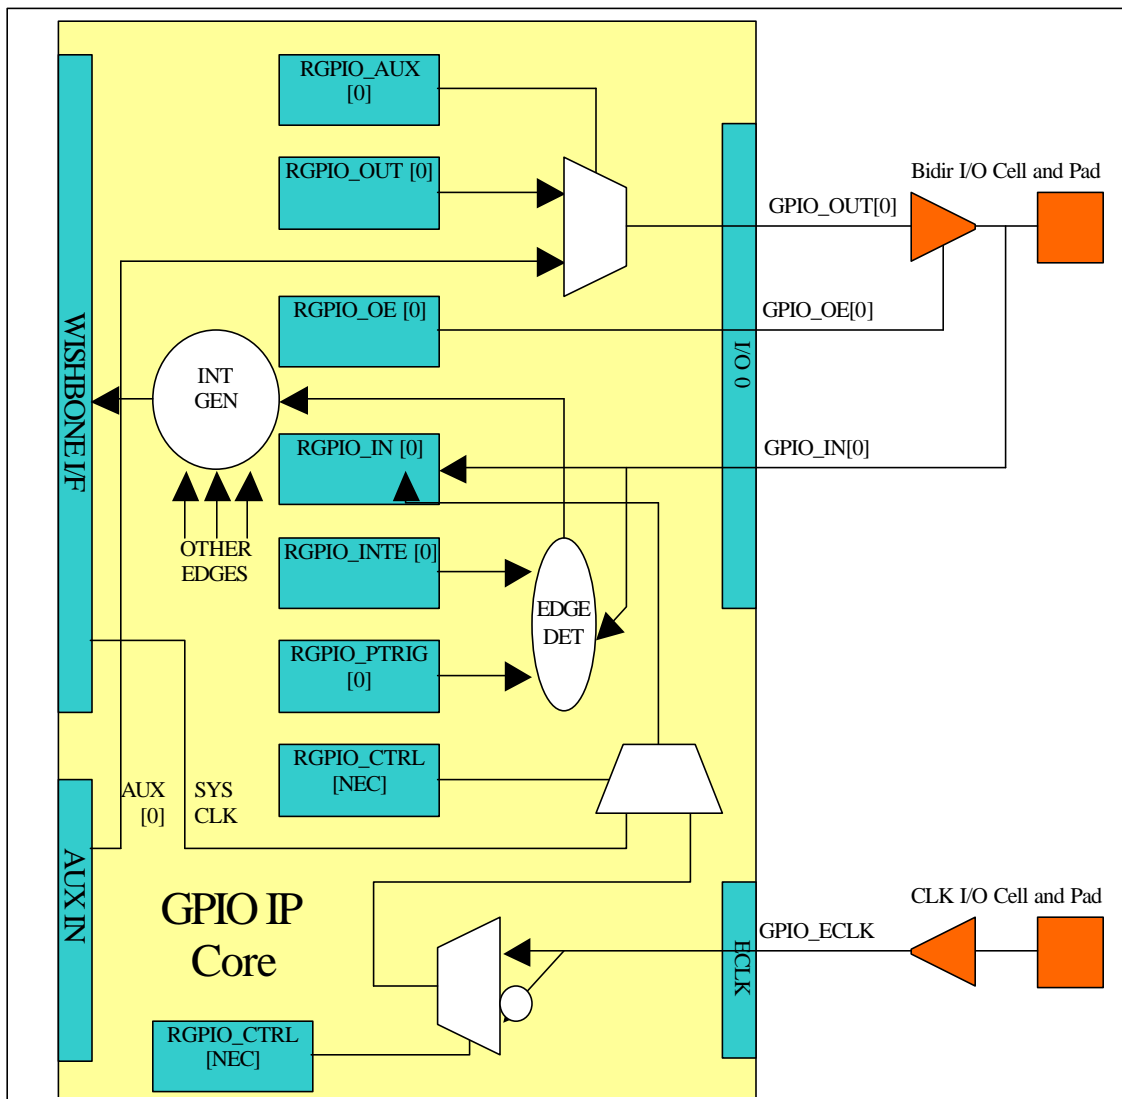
RGPIO_AUX [0]

RGPIO_OUT [0]

Bidir I/O Cell and Pad

GPIO_OUT[0]

RGPIO_OE [0]

GPIO_OE[0]

WISHBONE I/F

INT GEN

I/O 0

RGPIO_IN [0]

GPIO_IN[0]

OTHER EDGES

RGPIO_INTE [0]

EDGE DET

RGPIO_PTRIG [0]

RGPIO_CTRL [NEC]

AUX [0]

SYS CLK

AUX IN

GPIO IP Core

CLK I/O Cell and Pad

GPIO_ECLK

ECLK

RGPIO_CTRL [NEC]